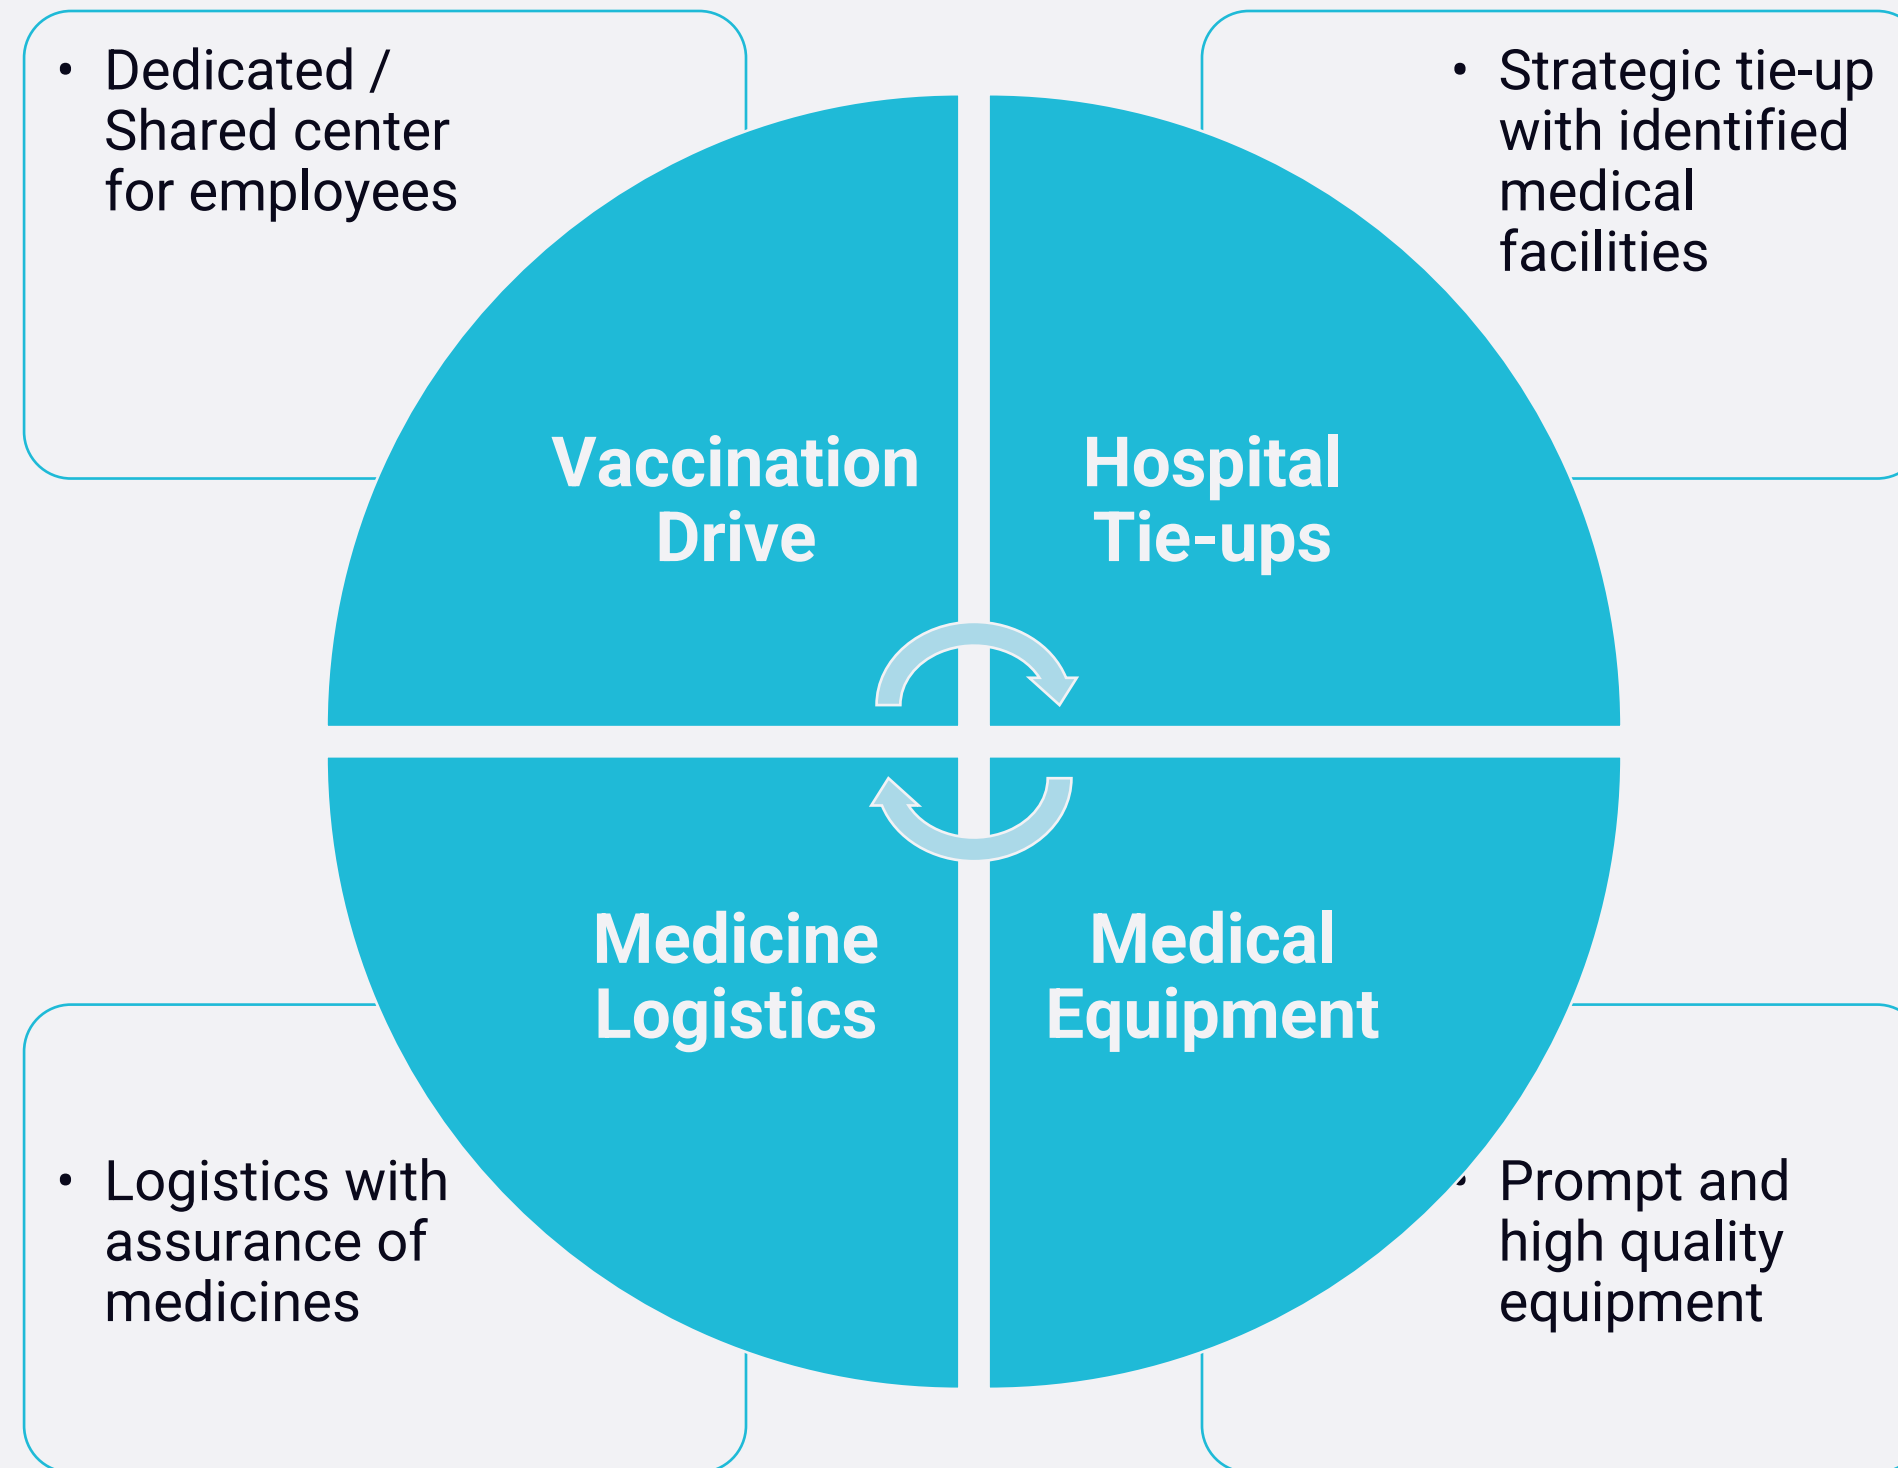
• Dedicated / Shared center for employees

• Strategic tie-up with identified medical facilities

Vaccination Drive

Hospital Tie-ups

Medicine Logistics

Medical Equipment

• Logistics with assurance of medicines

• Prompt and high quality equipment